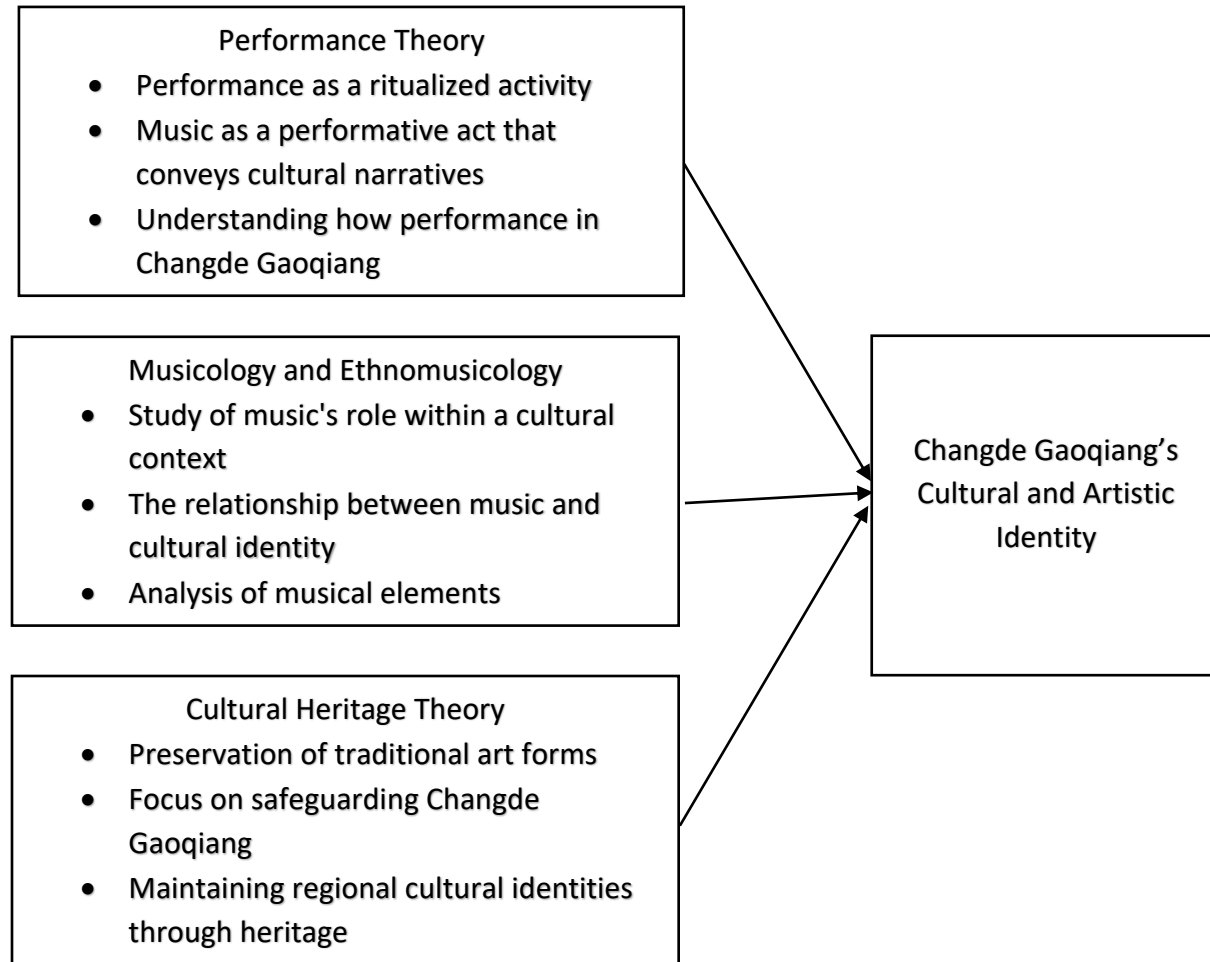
Performance Theory

- Performance as a ritualized activity
- Music as a performative act that conveys cultural narratives
- Understanding how performance in Changde Gaoqiang

Musicology and Ethnomusicology

- Study of music's role within a cultural context
- The relationship between music and cultural identity
- Analysis of musical elements

Cultural Heritage Theory

- Preservation of traditional art forms
- Focus on safeguarding Changde Gaoqiang
- Maintaining regional cultural identities through heritage

Changde Gaoqiang’s Cultural and Artistic Identity